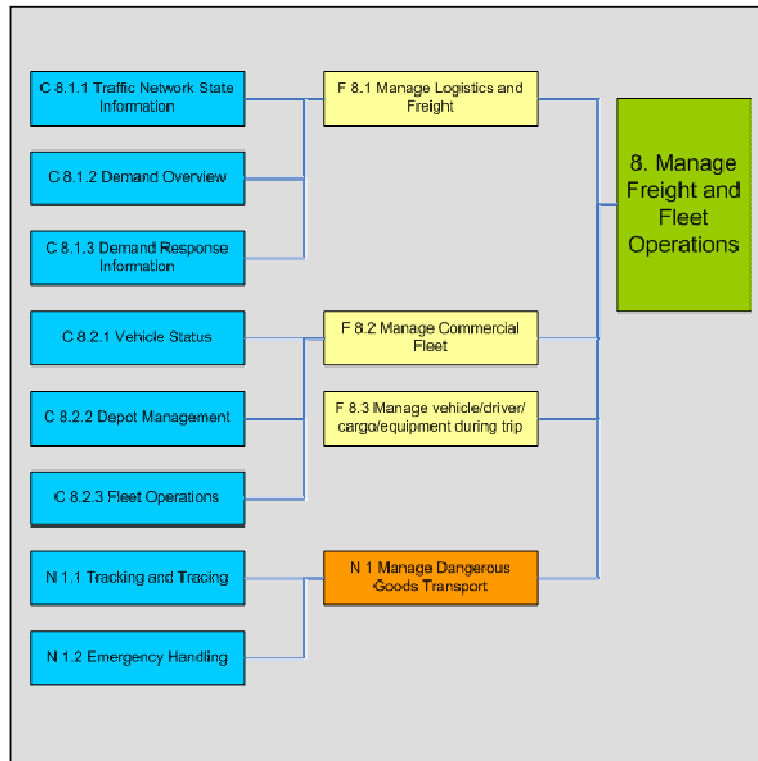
C 8.1.1 Traffic Network State Information

C 8.1.2 Demand Overview

C 8.1.3 Demand Response Information

C 8.2.1 Vehicle Status

C 8.2.2 Depot Management

C 8.2.3 Fleet Operations

N 1.1 Tracking and Tracing

N 1.2 Emergency Handling

F 8.1 Manage Logistics and Freight

F 8.2 Manage Commercial Fleet

F 8.3 Manage vehicle/driver/ cargo/equipment during trip

N 1 Manage Dangerous Goods Transport

8. Manage Freight and Fleet Operations